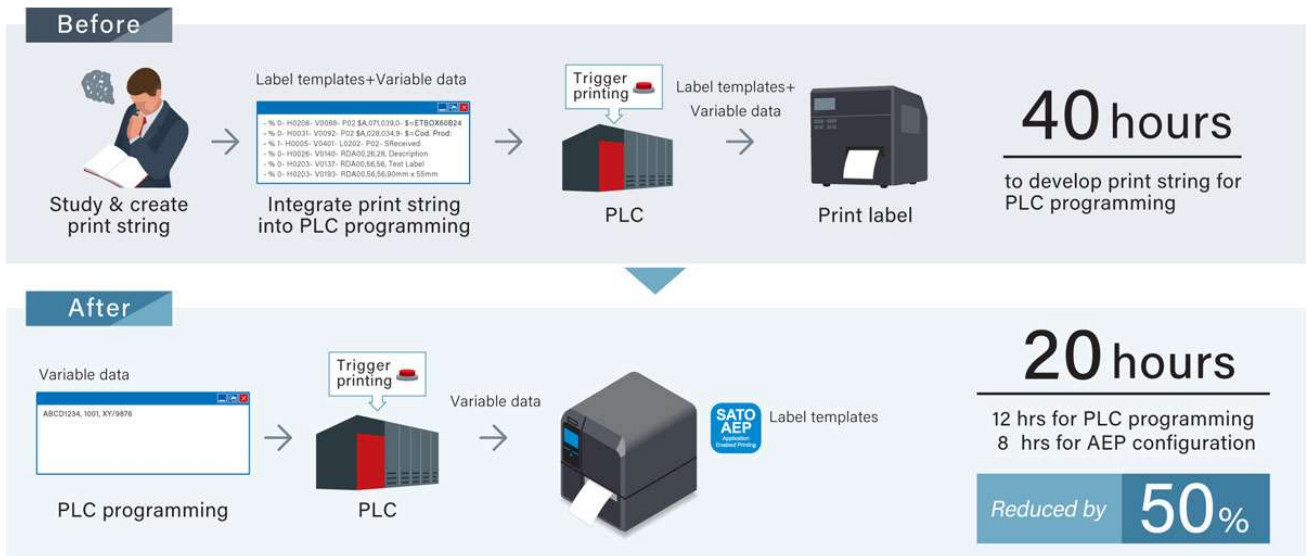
Before

Study & create print string

Label templates+Variable data

- % 0- H0208- V0088- P02 $A,071,039,0- $=ETBOX60B24
- % 0- H0031- V0092- P02 $A,028,034,9- $=Cod. Prod:
- % 1- H0005- V0401- L0202- P02- SReceived:
- % 0- H0026- V0140- RDA00,26,28, Description
- % 0- H0203- V0137- RDA00,56,56, Test Label
- % 0- H0203- V0193- RDA00,56,56,90mm x 55mm

Integrate print string into PLC programming

Trigger printing

PLC

Label templates+ Variable data

Print label

40 hours

to develop print string for PLC programming

After

Variable data

ABCD1234, 1001, XY/9876

PLC programming

Trigger printing

PLC

Variable data

SATO AEP Application Enabled Printing

Label templates

20 hours

12 hrs for PLC programming
8 hrs for AEP configuration

Reduced by 50%